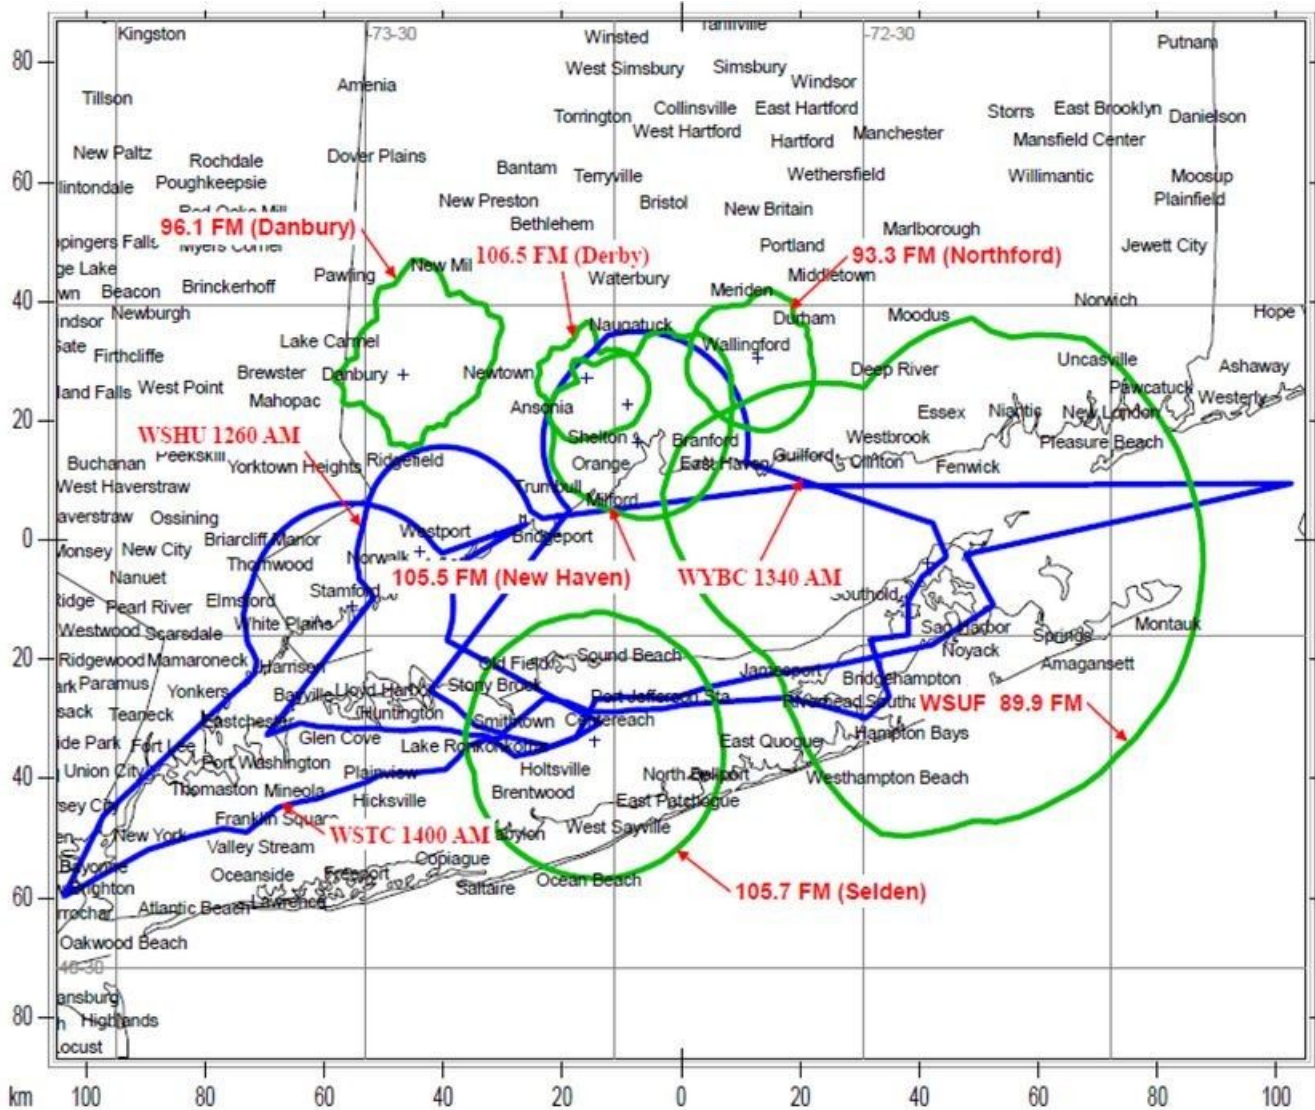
Kingston
-73-30
Winsted
Tariffville
-72-30
Putnam
80
Tillson
Amenia
West Simsbury
Simsbury
Windsor
Torrington
Collinsville
East Hartford
Storrs
East Brooklyn
Danielson
West Hartford
Hartford
Manchester
Mansfield Center
New Paltz
Rochdale
Dover Plains
60
llintondale
Poughkeepsie
Bantam
Terryville
Wethersfield
Willimantic
Moosup
New Preston
Bristol
New Britain
Plainfield
Red Oaks Mill
Bethlehem
96.1 FM (Danbury)
Myers Corner
Marlborough
ppingers Falls
106.5 FM (Derby)
Portland
93.3 FM (Northford)
Jewett City
ge Lake
New Mil
Waterbury
Middletown
Pawling
wn
Beacon
Brinckerhoff
Meriden
Norwich
40
ndsor
Newburgh
Naugatuck
Durham
Moodus
Hope
Lake Carmel
Wallingford
ate
Firthcliffe
Uncasville
Ashaway
Brewster
Danbury
Newtown
Deep River
Pawcatuck
Westerly
land Falls
West Point
Mahopac
Ansonia
Essex
Niantic
New London
20
WSHU 1260 AM
Shelton
Branford
Westbrook
Pleasure Beach
Peekskill
Ridgefield
Orange
East Haven
Guilford
Clinton
Fenwick
Buchanan
Yorktown Heights
Trumbull
West Haverstraw
Milford
averstraw
Ossining
Westport
Bridgeport
0
Briarcliff Manor
Monsey
New City
Norwalk
Thornwood
Nanuet
105.5 FM (New Haven)
WYBC 1340 AM
Stamford
Southold
Ridge
Pearl River
Elmsford
White Plains
Sag Harbor
Springs
Montauk
Westwood
Scarsdale
Noyack
20
Ridgewood
Mamaroneck
Sound Beach
Harrison
Old Field
Amagansett
Jamesport
Bridgehampton
rk
Paramus
Yonkers
Stony Brook
Bayville
Lloyd Harbor
Port Jefferson Sta
sack
Teaneck
Riverhead
Southampton
WSUF 89.9 FM
Eastchester
Huntington
Smithtown
Centereach
Glen Cove
Hampton Bays
de Park
Fort Lee
Lake Ronkonkoma
East Quogue
Port Washington
Union City
Holtsville
North Bellport
40
Plainview
Westhampton Beach
Thomaston
Mineola
Brentwood
sey City
Hicksville
East Patchogue
Franklin Square
West Sayville
New York
WSTC 1400 AM
Babylon
en
Valley Stream
Bayonne
Copiague
Oceanside
Freeport
Brighton
Saltaire
Ocean Beach
60
105.7 FM (Selden)
rrochar
Atlantic Beach
Lawrence
Oakwood Beach
40-30
80
ansburg
h
Highlands
ocust
km
100
80
60
40
20
0
20
40
60
80
100